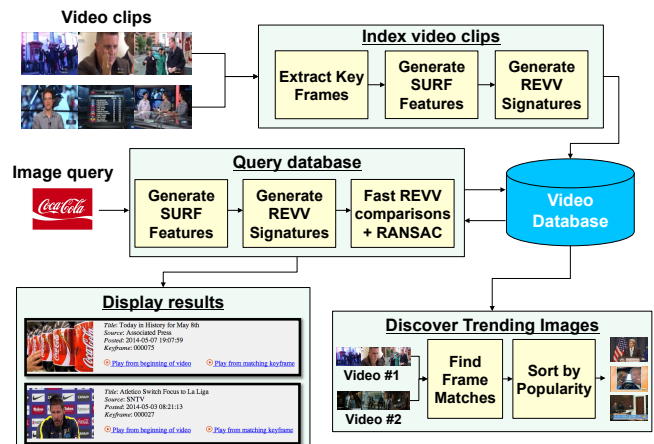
Video clips

Index video clips

Extract Key Frames

Generate SURF Features

Generate REVV Signatures

Image query

Coca-Cola

Query database

Generate SURF Features

Generate REVV Signatures

Fast REVV comparisons + RANSAC

Video Database

Display results

Title: Today in History for May 8th
Source: Associated Press
Posted: 2014-05-07 19:07:59
Keyframe: 000075

Play from beginning of video

Play from matching keyframe

Title: Atletico Switch Focus to La Liga
Source: SNTV
Posted: 2014-05-03 08:21:13
Keyframe: 000027

Play from beginning of video

Play from matching keyframe

Discover Trending Images

Video #1

Video #2

Find Frame Matches

Sort by Popularity